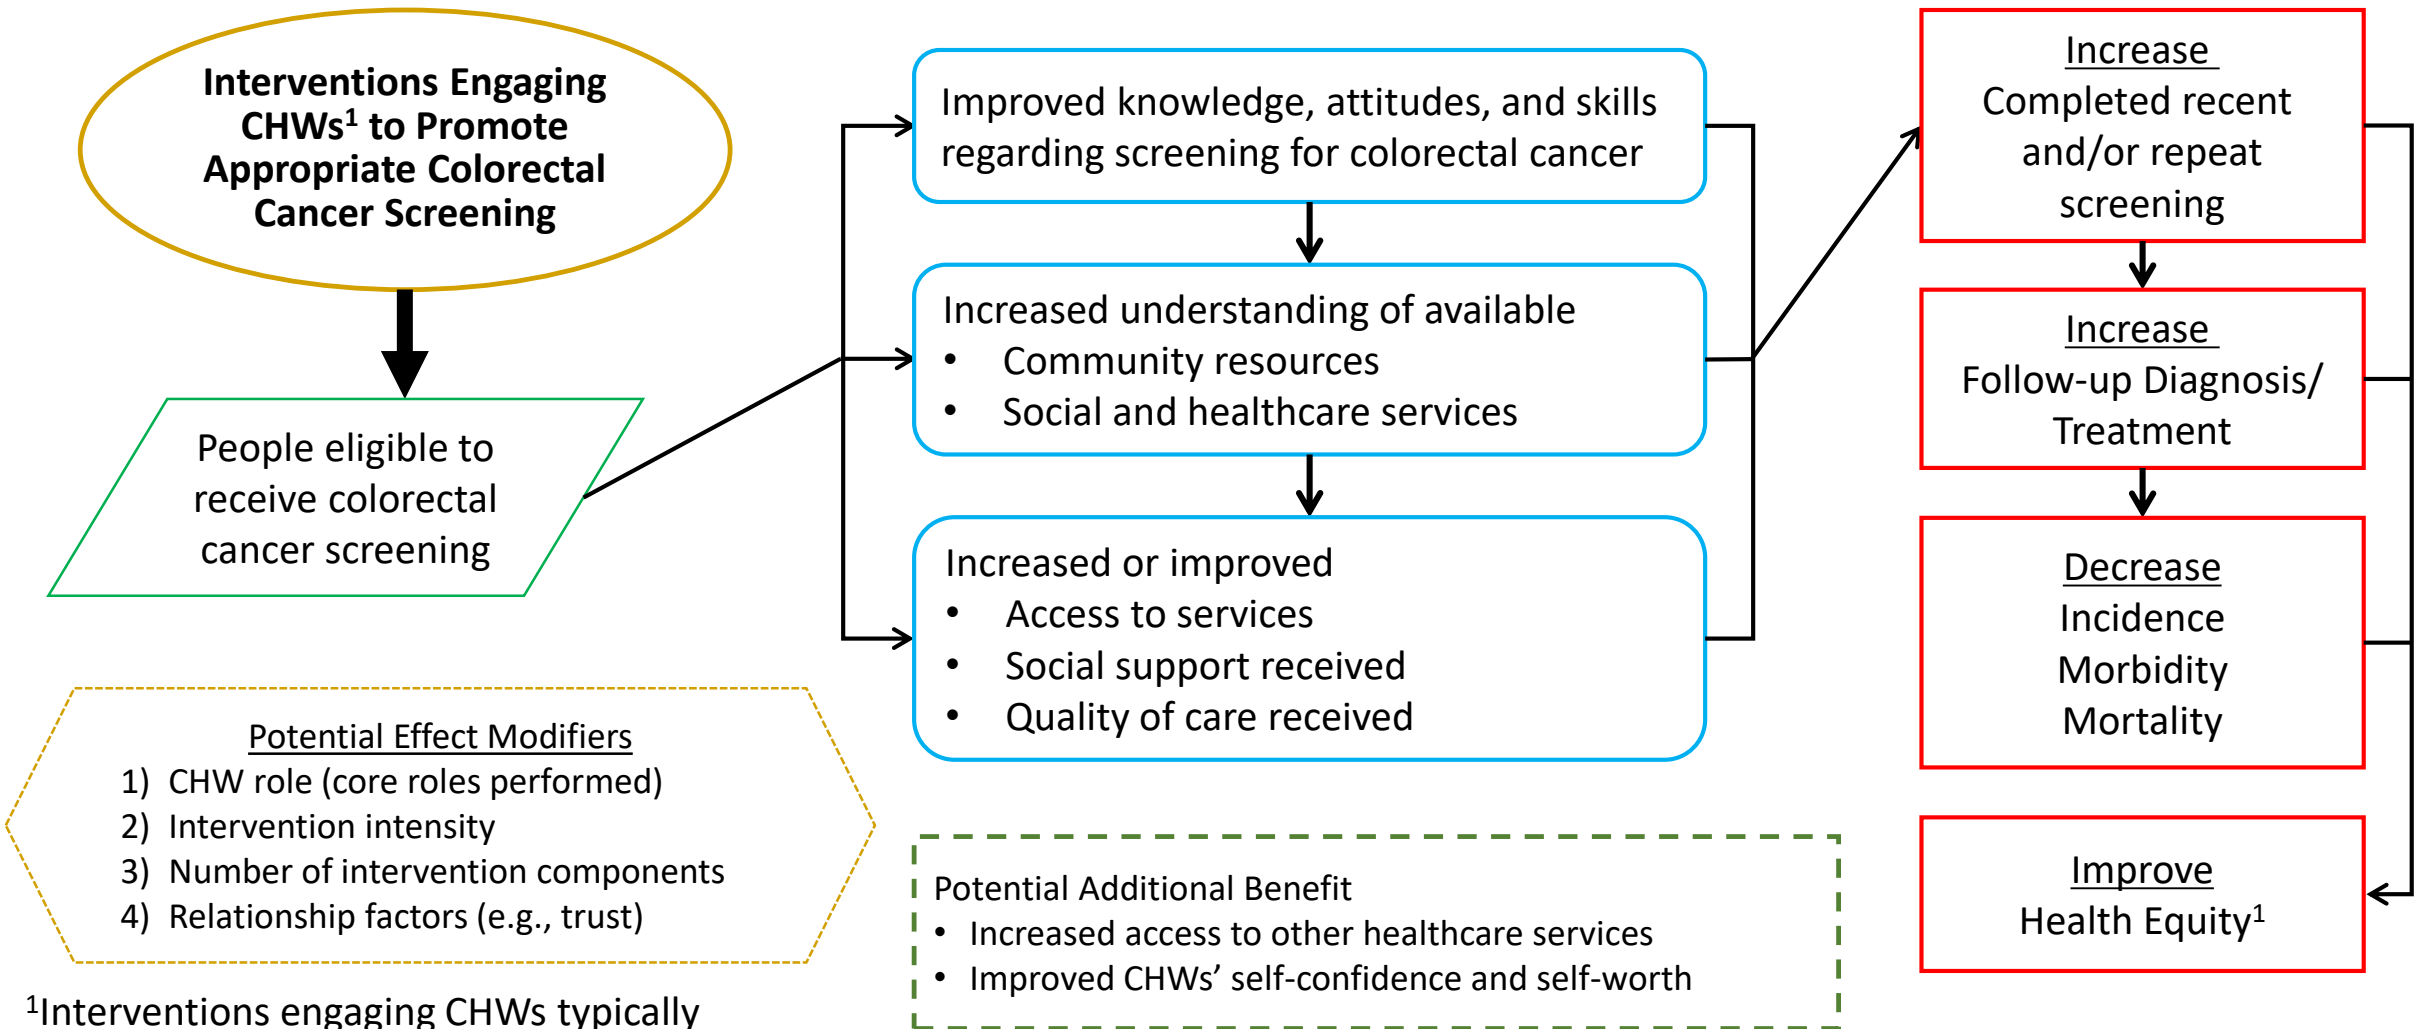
Interventions Engaging CHWs$^1$ to Promote Appropriate Colorectal Cancer Screening

People eligible to receive colorectal cancer screening

Improved knowledge, attitudes, and skills regarding screening for colorectal cancer

Increased understanding of available
• Community resources
• Social and healthcare services

Increased or improved
• Access to services
• Social support received
• Quality of care received

Increase
Completed recent and/or repeat screening

Increase
Follow-up Diagnosis/ Treatment

Decrease
Incidence
Morbidity
Mortality

Improve
Health Equity$^1$

Potential Effect Modifiers
1) CHW role (core roles performed)
2) Intervention intensity
3) Number of intervention components
4) Relationship factors (e.g., trust)

Potential Additional Benefit
• Increased access to other healthcare services
• Improved CHWs' self-confidence and self-worth

$^1$Interventions engaging CHWs typically